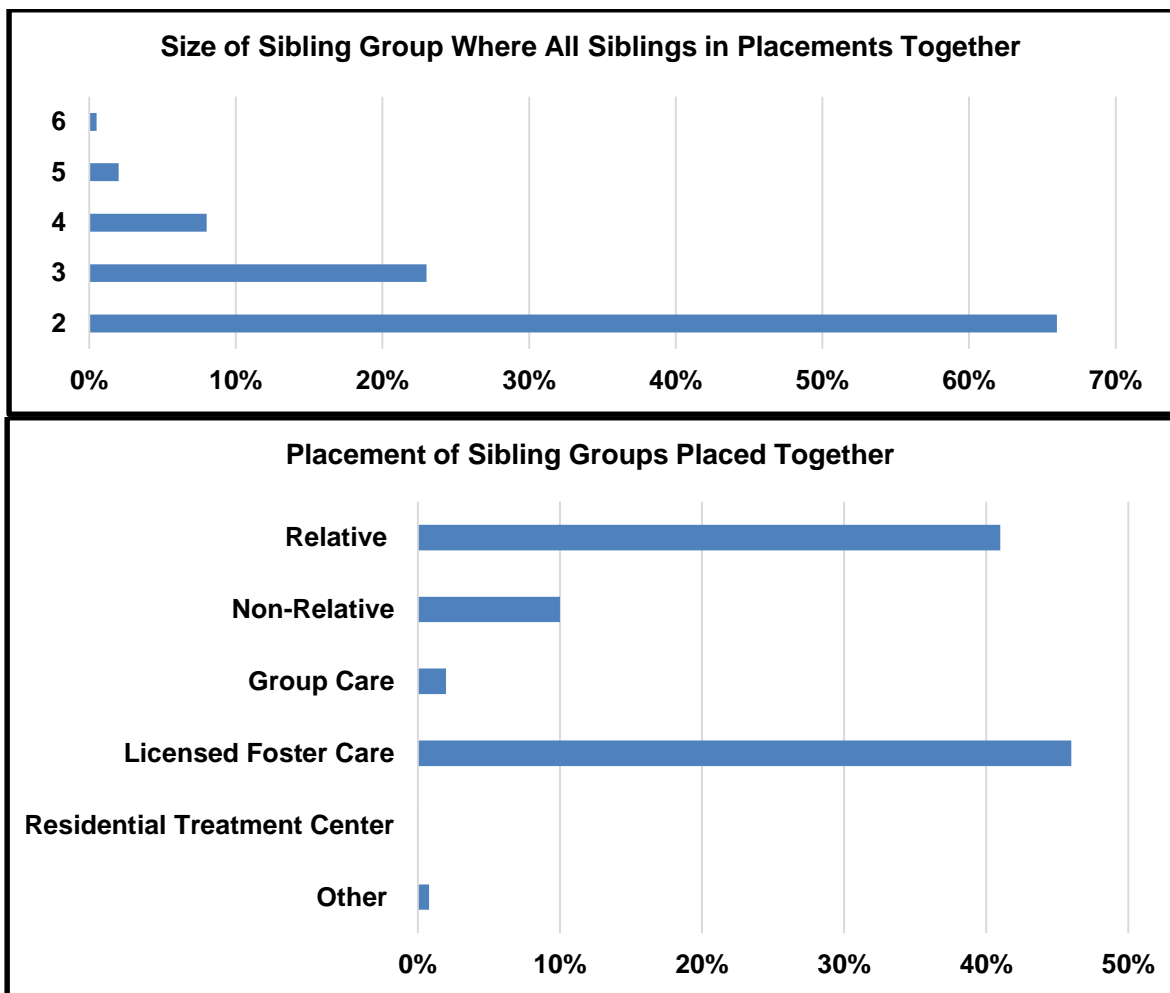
Size of Sibling Group Where All Siblings in Placements Together

6
5
4
3
2

0% 10% 20% 30% 40% 50% 60% 70%

Placement of Sibling Groups Placed Together

Relative
Non-Relative
Group Care
Licensed Foster Care
Residential Treatment Center
Other

0% 10% 20% 30% 40% 50%